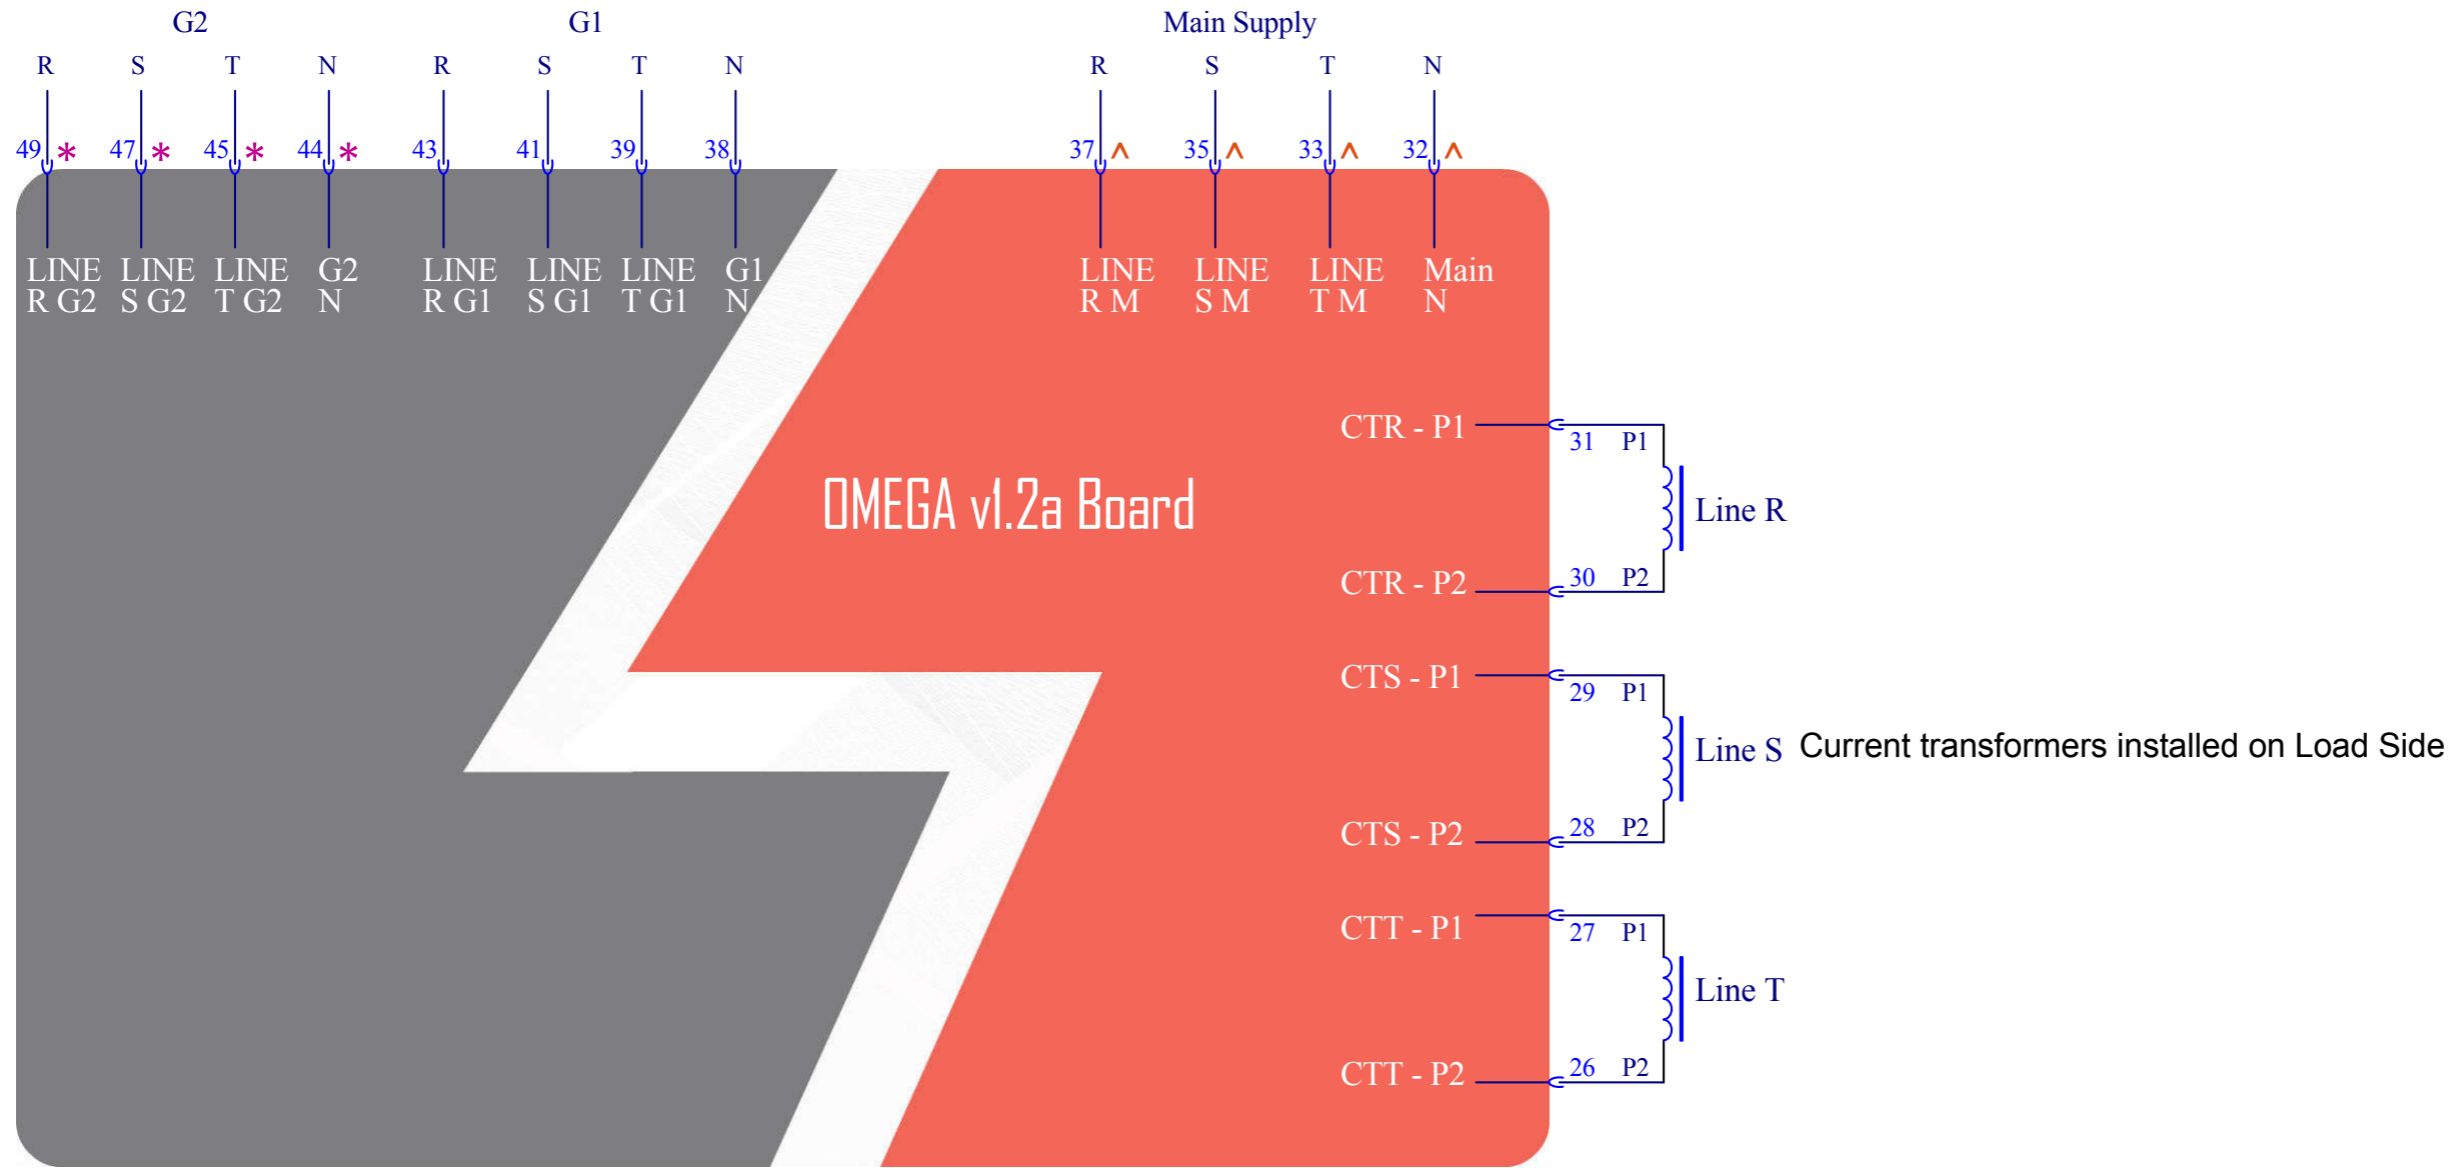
G2

G1

Main Supply

R S T N R S T N R S T N

49 * 47 * 45 * 44 * 43 41 39 38 37 ^ 35 ^ 33 ^ 32 ^

LINE R G2 LINE S G2 LINE T G2 G2 N LINE R G1 LINE S G1 LINE T G1 G1 N LINE R M LINE S M LINE T M Main N

OMEGA v1.2a Board

CTR - P1 31 P1

Line R

CTR - P2 30 P2

CTS - P1 29 P1

Line S Current transformers installed on Load Side

CTS - P2 28 P2

CTT - P1 27 P1

Line T

CTT - P2 26 P2